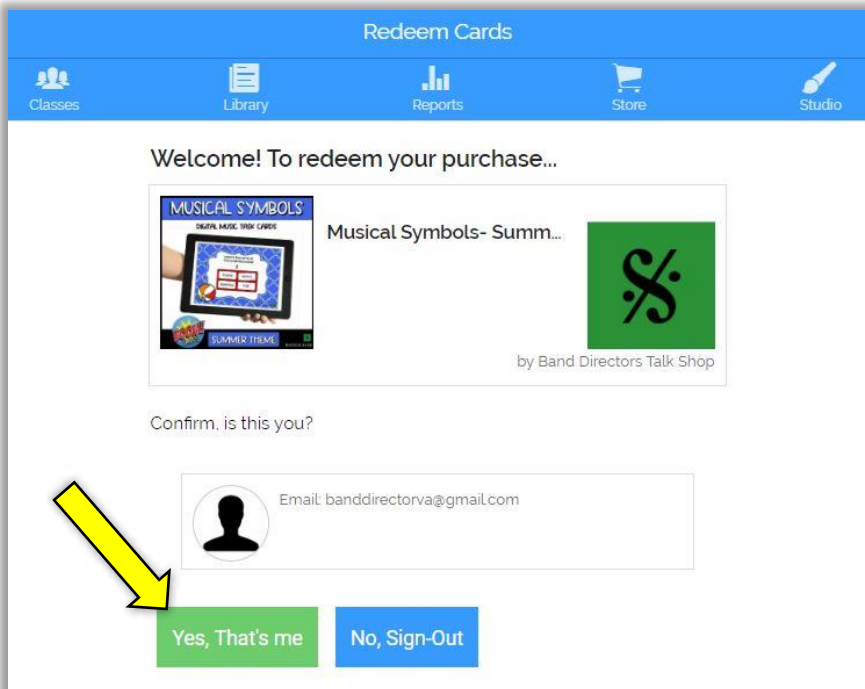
Redeem Cards

Classes
Library
Reports
Store
Studio

Welcome! To redeem your purchase...

MUSICAL SYMBOLS
DIGITAL MUSIC TASK CARDS
SUMMER THEME

Musical Symbols- Summ...

by Band Directors Talk Shop

Confirm, is this you?

Email: banddirectorva@gmail.com

Yes, That's me
No, Sign-Out